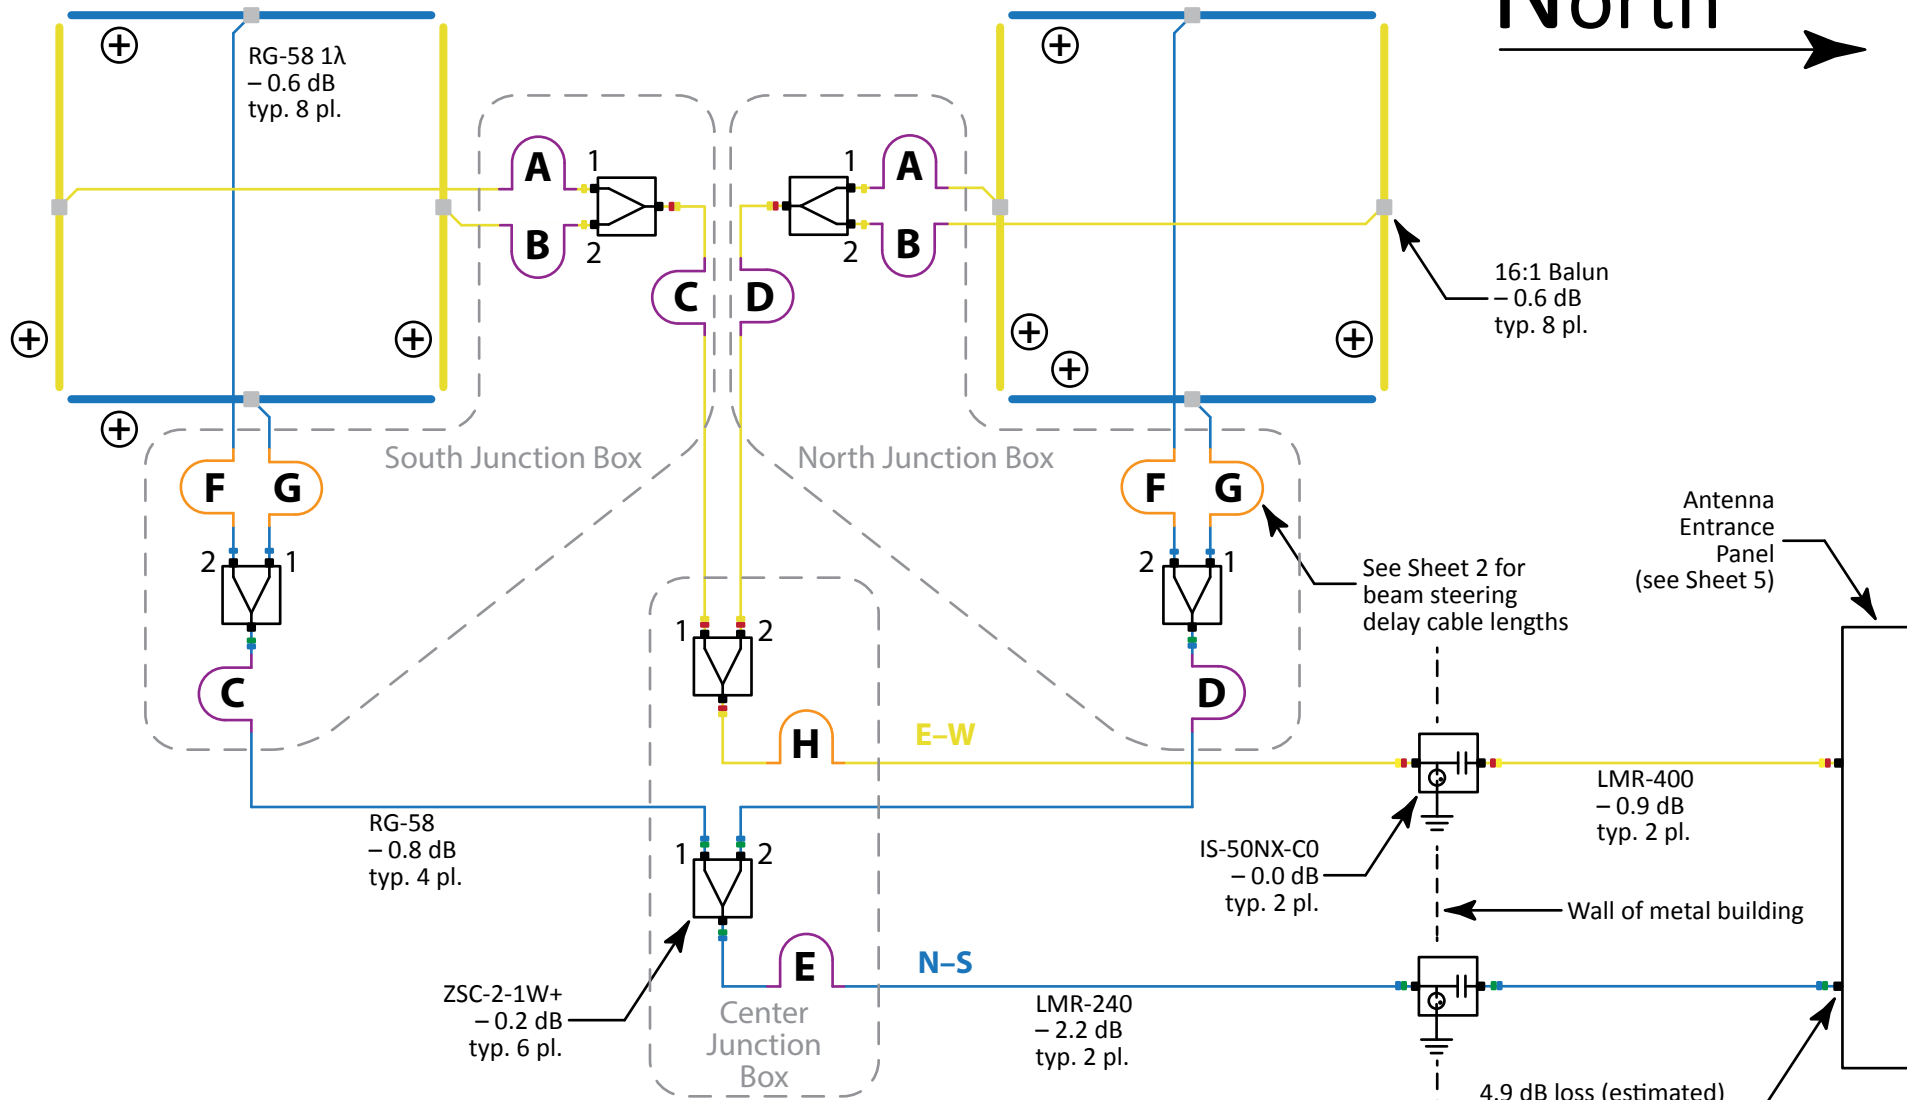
North

RG-58 1λ
– 0.6 dB
typ. 8 pl.

A
B
1
2
C
D
1
2
A
B

16:1 Balun
– 0.6 dB
typ. 8 pl.

South Junction Box
North Junction Box

F G
F G
2 1
2 1

Antenna
Entrance
Panel
(see Sheet 5)

See Sheet 2 for
beam steering
delay cable lengths

C
1 2
D
H
E–W

LMR-400
– 0.9 dB
typ. 2 pl.

RG-58
– 0.8 dB
typ. 4 pl.

1 2

IS-50NX-C0
– 0.0 dB
typ. 2 pl.

Wall of metal building

E
N–S

ZSC-2-1W+
– 0.2 dB
typ. 6 pl.

Center
Junction
Box

LMR-240
– 2.2 dB
typ. 2 pl.

4.9 dB loss (estimated)